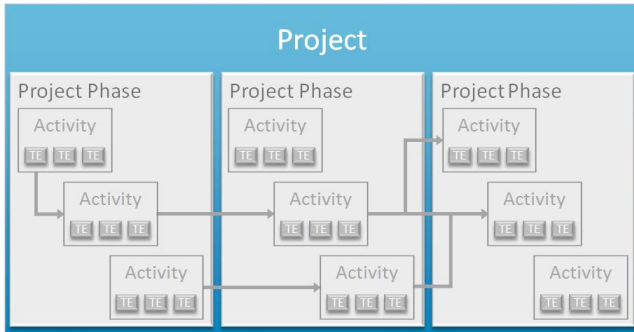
Project

Project Phase

Activity

TE TE TE

Activity

TE TE TE

Activity

TE TE TE

Project Phase

Activity

TE TE TE

Activity

TE TE TE

Activity

TE TE TE

Project Phase

Activity

TE TE TE

Activity

TE TE TE

Activity

TE TE TE